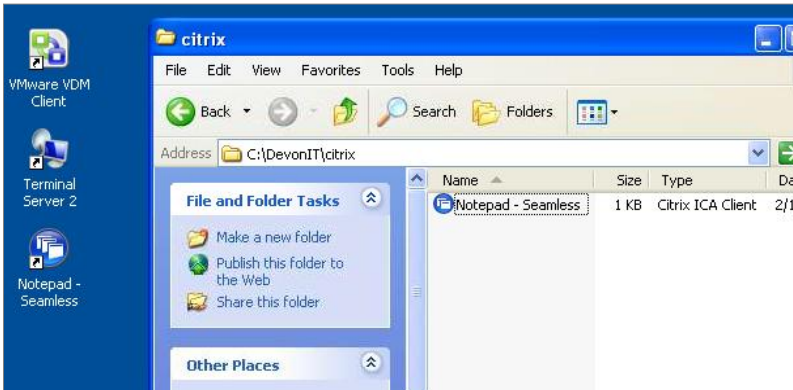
VMware VDM Client

Terminal Server 2

Notepad - Seamless

citrix

File Edit View Favorites Tools Help

Back Search Folders

Address C:\DevonIT\citrix

File and Folder Tasks

Make a new folder

Publish this folder to the Web

Share this folder

Other Places

| Name | Size | Type | Da |
|---|---|---|---|
| Notepad - Seamless | 1 KB | Citrix ICA Client | 2/1 |